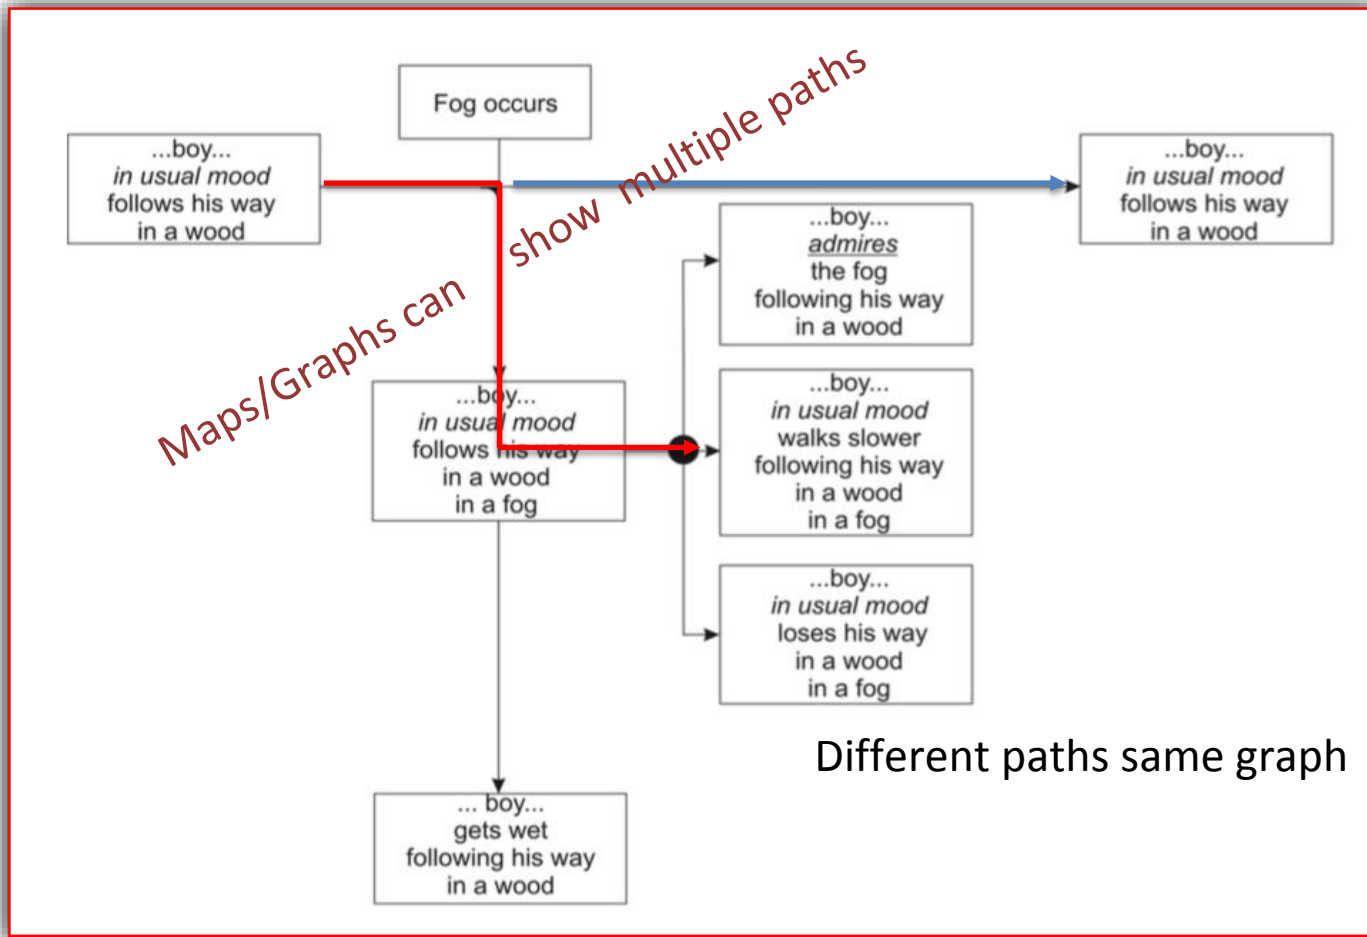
Fog occurs

...boy...
*in usual mood*
follows his way
in a wood

Maps/Graphs can show multiple paths

...boy...
*in usual mood*
follows his way
in a wood

...boy...
*admires*
the fog
following his way
in a wood

...boy...
*in usual mood*
follows his way
in a wood
in a fog

...boy...
*in usual mood*
walks slower
following his way
in a wood
in a fog

...boy...
*in usual mood*
loses his way
in a wood
in a fog

Different paths same graph

... boy...
gets wet
following his way
in a wood